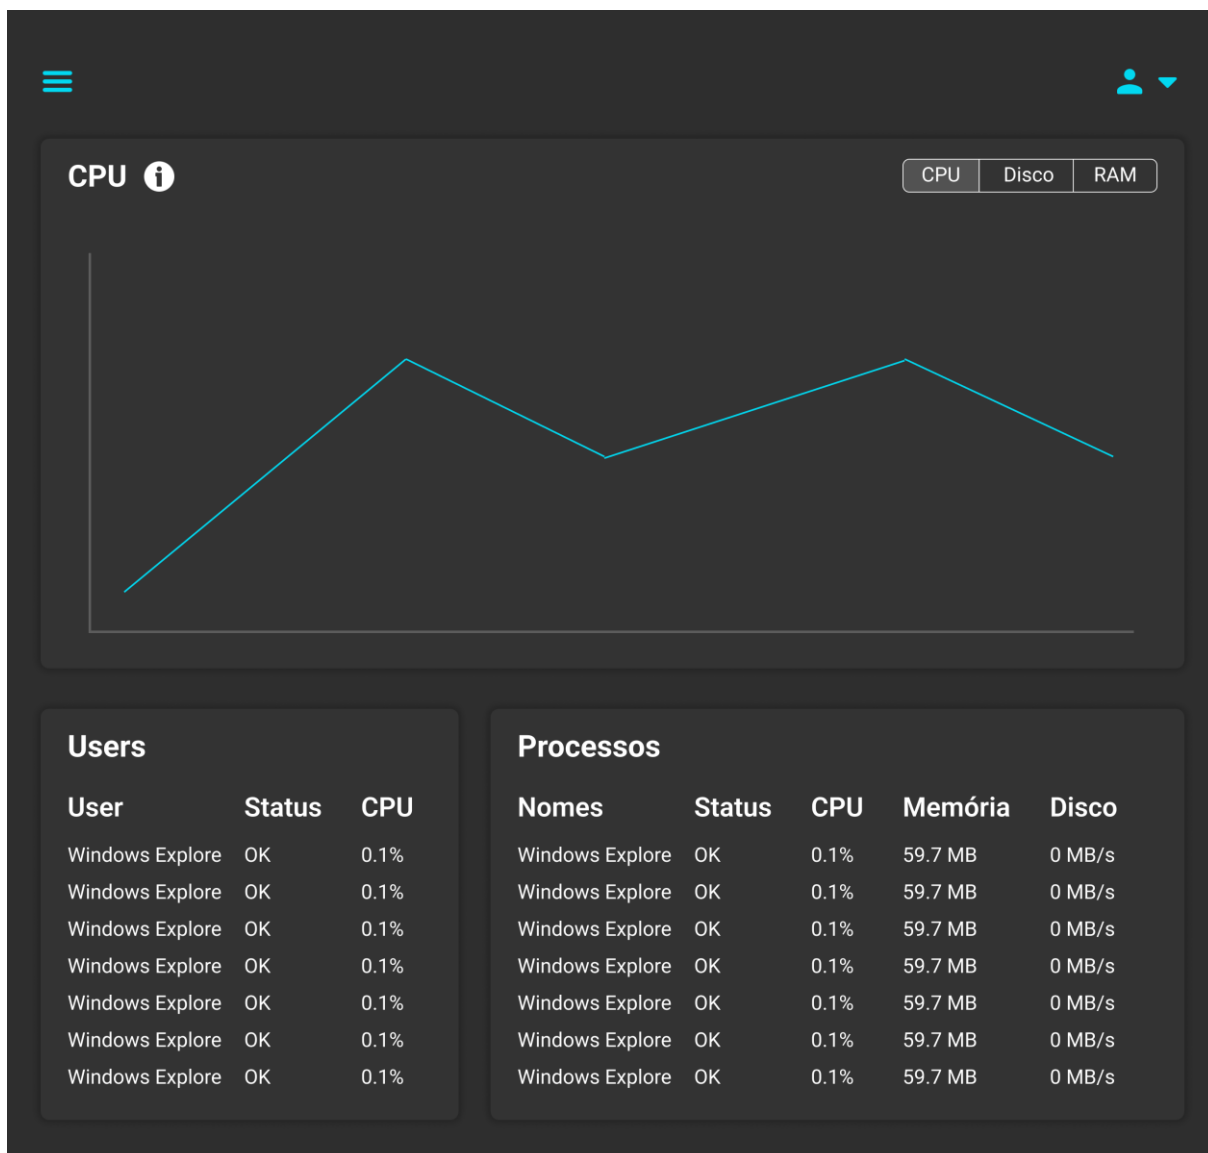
CPU

CPU Disco RAM

Users

| User | Status | CPU |
|---|---|---|
| Windows Explore | OK | 0.1% |
| Windows Explore | OK | 0.1% |
| Windows Explore | OK | 0.1% |
| Windows Explore | OK | 0.1% |
| Windows Explore | OK | 0.1% |
| Windows Explore | OK | 0.1% |
| Windows Explore | OK | 0.1% |

Processos

| Nomes | Status | CPU | Memória | Disco |
|---|---|---|---|---|
| Windows Explore | OK | 0.1% | 59.7 MB | 0 MB/s |
| Windows Explore | OK | 0.1% | 59.7 MB | 0 MB/s |
| Windows Explore | OK | 0.1% | 59.7 MB | 0 MB/s |
| Windows Explore | OK | 0.1% | 59.7 MB | 0 MB/s |
| Windows Explore | OK | 0.1% | 59.7 MB | 0 MB/s |
| Windows Explore | OK | 0.1% | 59.7 MB | 0 MB/s |
| Windows Explore | OK | 0.1% | 59.7 MB | 0 MB/s |